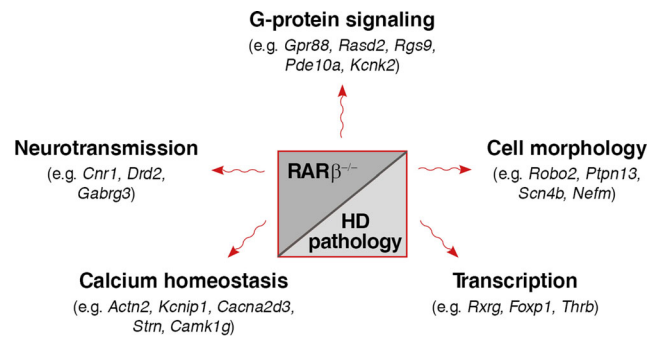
G-protein signaling
(e.g. Gpr88, Rasd2, Rgs9, Pde10a, Kcnk2)

Neurotransmission
(e.g. Cnr1, Drd2, Gabrg3)

RAR$\beta^{-/-}$

HD pathology

Cell morphology
(e.g. Robo2, Ptpn13, Scn4b, Nefm)

Calcium homeostasis
(e.g. Actn2, Kcnip1, Cacna2d3, Strn, Camk1g)

Transcription
(e.g. Rxrg, Foxp1, Thrb)